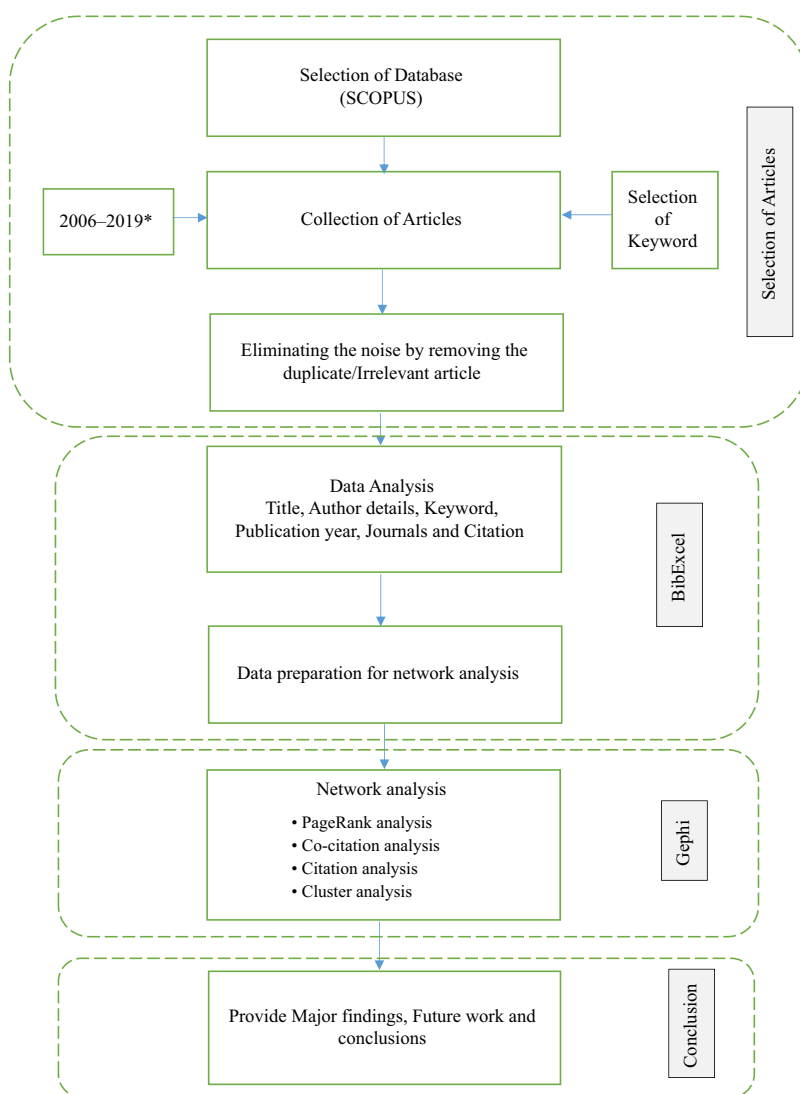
Selection of Database (SCOPUS)

2006–2019*

Collection of Articles

Selection of Keyword

Selection of Articles

Eliminating the noise by removing the duplicate/Irrelevant article

Data Analysis
Title, Author details, Keyword, Publication year, Journals and Citation

BibExcel

Data preparation for network analysis

Network analysis

• PageRank analysis
• Co-citation analysis
• Citation analysis
• Cluster analysis

Gephi

Provide Major findings, Future work and conclusions

Conclusion